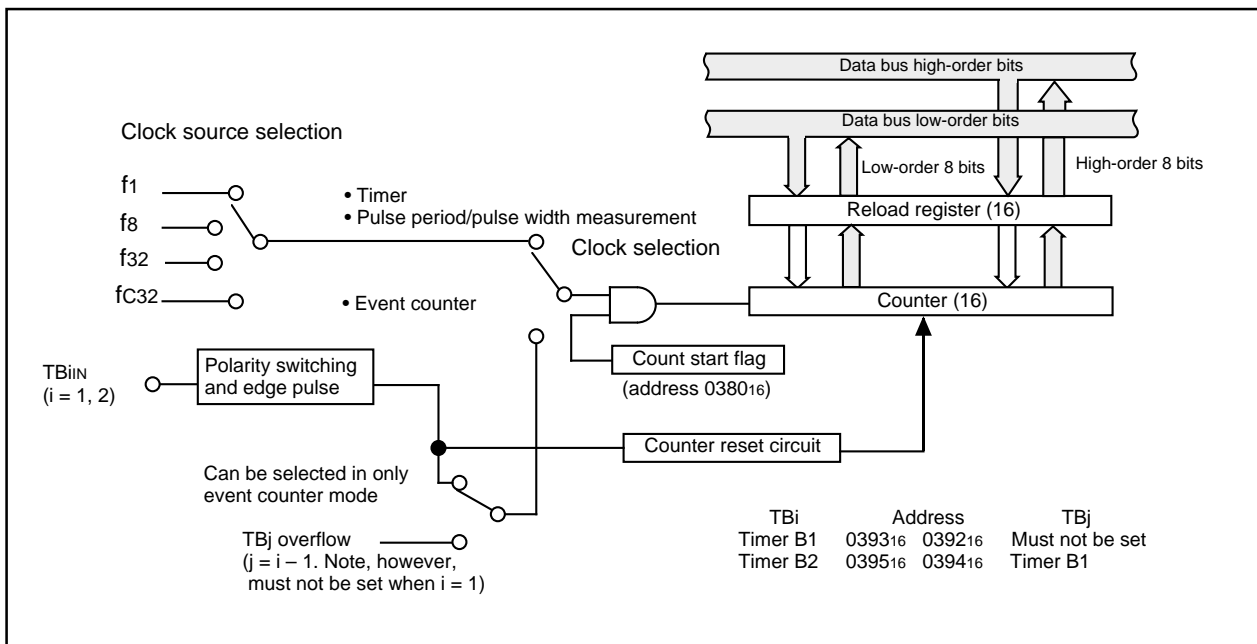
Data bus high-order bits

Data bus low-order bits

Clock source selection

Low-order 8 bits

High-order 8 bits

$f_1$

$f_8$

$f_{32}$

$f_{C32}$

• Timer
• Pulse period/pulse width measurement

Clock selection

• Event counter

Reload register (16)

Counter (16)

TBiIN
(i = 1, 2)

Polarity switching and edge pulse

Count start flag

(address $0380_{16}$)

Counter reset circuit

Can be selected in only event counter mode

TBj overflow
(j = i – 1. Note, however, must not be set when i = 1)

| TBi | Address | TBj |
|---|---|---|
| Timer B1 | $0393_{16}$ $0392_{16}$ | Must not be set |
| Timer B2 | $0395_{16}$ $0394_{16}$ | Timer B1 |